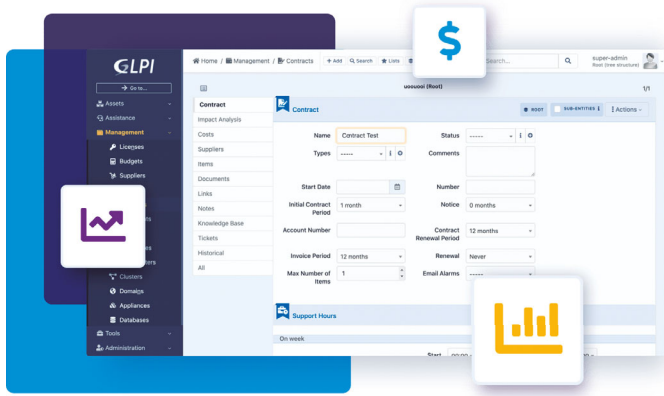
GLPI
Go to...
Assets
Assistance
Management
Licenses
Budgets
Suppliers
Clusters
Domains
Appliances
Databases
Tools
Administration

Home / Management / Contracts + Add Search Lists
Search...
super-admin
Root (tree structure)

1/1

Contract
Impact Analysis
Costs
Suppliers
Items
Documents
Links
Notes
Knowledge Base
Tickets
Historical
All

Contract
ROOT
SUB-ENTITIES
Actions

Name Contract Test
Status ------
Types -----
Comments
Start Date
Number
Initial Contract Period 1 month
Notice 0 months
Account Number
Contract Renewal Period 12 months
Invoice Period 12 months
Renewal Never
Max Number of Items 1
Email Alarms -----

Support Hours
On week
Start